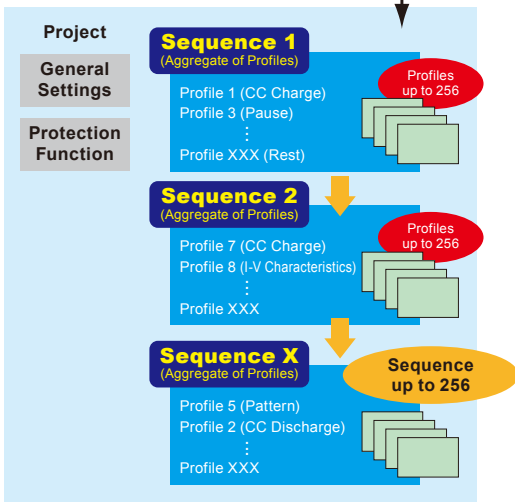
Project

General Settings

Protection Function

Sequence 1
(Aggregate of Profiles)

Profiles up to 256

Profile 1 (CC Charge)
Profile 3 (Pause)
⋮
Profile XXX (Rest)

Sequence 2
(Aggregate of Profiles)

Profiles up to 256

Profile 7 (CC Charge)
Profile 8 (I-V Characteristics)
⋮
Profile XXX

Sequence X
(Aggregate of Profiles)

Sequence up to 256

Profile 5 (Pattern)
Profile 2 (CC Discharge)
⋮
Profile XXX